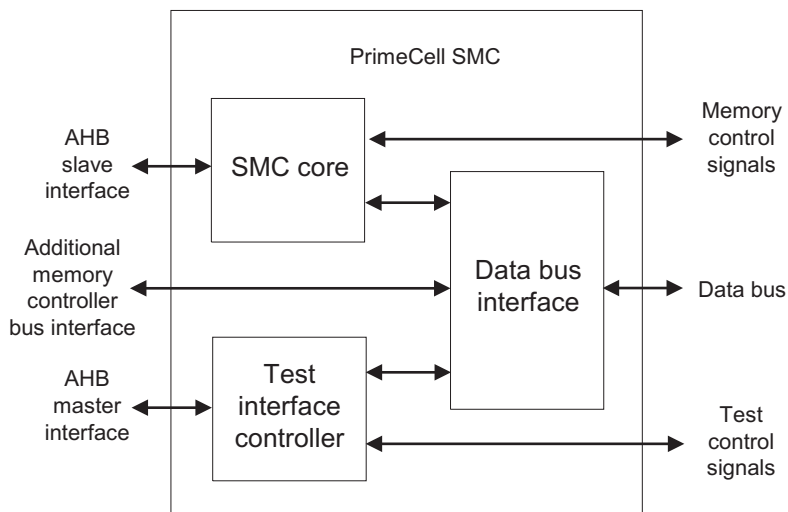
PrimeCell SMC

AHB slave interface

SMC core

Memory control signals

Additional memory controller bus interface

Data bus interface

Data bus

AHB master interface

Test interface controller

Test control signals